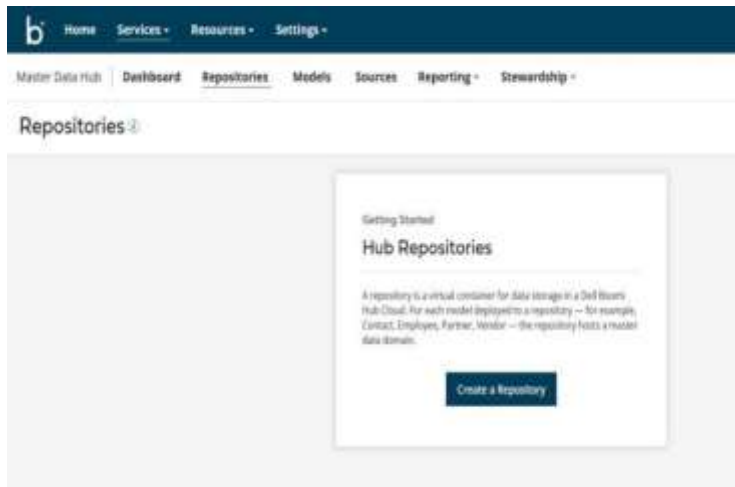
b

Home Services ▾ Resources ▾ Settings ▾

Master Data Hub | Dashboard Repositories Models Sources Reporting ▾ Stewardship ▾

Repositories ⓘ

Getting Started

Hub Repositories

A repository is a virtual container for data storage in a Dell Boomi Hub Cloud. For each model deployed to a repository — for example, Contact, Employee, Partner, Vendor — the repository hosts a master data domain.

Create a Repository